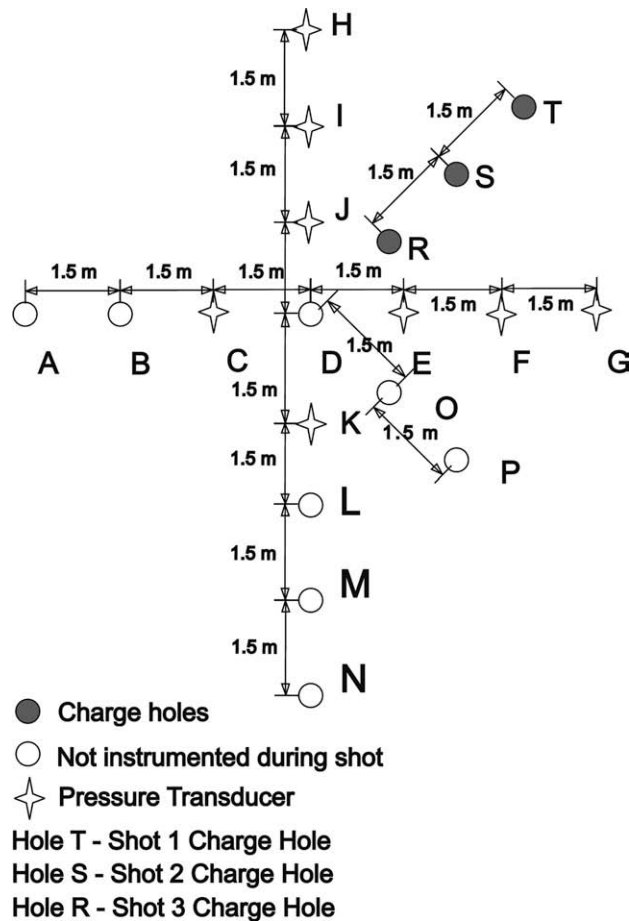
H
1.5 m
I
1.5 m
T
1.5 m
S
1.5 m
J
R
1.5 m
1.5 m
1.5 m
1.5 m
1.5 m
1.5 m
A
B
C
D
1.5 m
E
F
G
1.5 m
O
K
1.5 m
P
1.5 m
L
1.5 m
M
1.5 m
N

Charge holes
Not instrumented during shot
Pressure Transducer
Hole T - Shot 1 Charge Hole
Hole S - Shot 2 Charge Hole
Hole R - Shot 3 Charge Hole